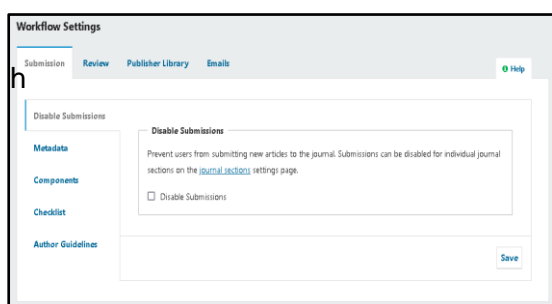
Workflow Settings

Submission Review Publisher Library Emails

h

Help

Disable Submissions

Metadata

Components

Checklist

Author Guidelines

Disable Submissions

Prevent users from submitting new articles to the journal. Submissions can be disabled for individual journal sections on the journal sections settings page.

Disable Submissions

Save